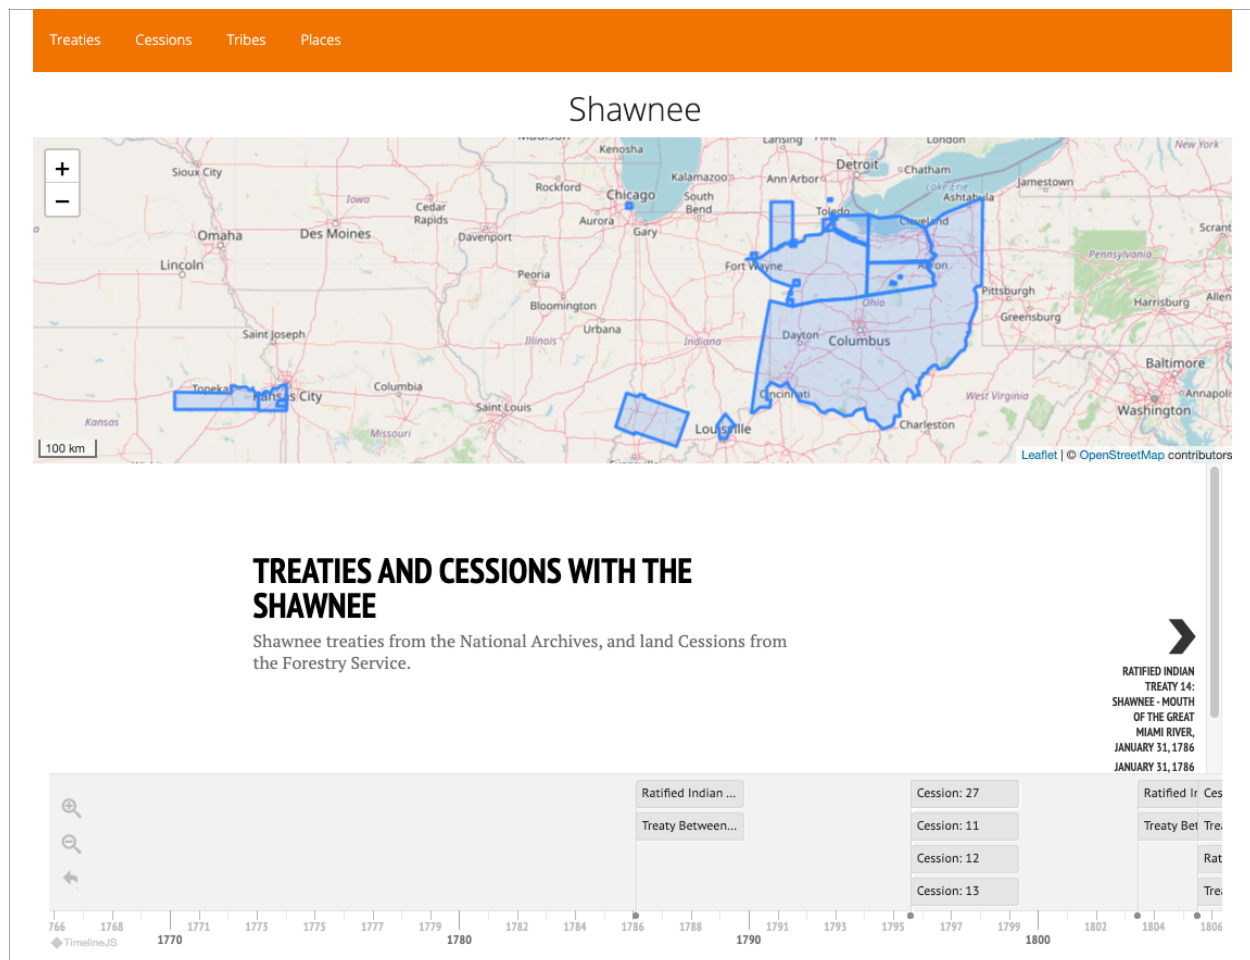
Treaties Cessions Tribes Places

Shawnee

+
−

Madison Lansing Flint London New York Kenosha Detroit Chatham Sioux City Rockford Kalamazoo Ann Arbor Jamestown Iowa Cedar Rapids Chicago South Bend Lake Erie Ashtabula Omaha Des Moines Davenport Aurora Gary Toledo Cleveland Scranton Lincoln Peoria Fort Wayne Akron Pennsylvania Bloomington Pittsburgh Harrisburg Allentown Saint Joseph Urbana Ohio Greensburg Illinois Indiana Dayton Columbus Baltimore Topeka Kansas City Columbia Cincinnati West Virginia Annapolis Kansas Saint Louis Washington Missouri Louisville Charleston

100 km

Leaflet | © OpenStreetMap contributors

TREATIES AND CESSIONS WITH THE SHAWNEE

Shawnee treaties from the National Archives, and land Cessions from the Forestry Service.

RATIFIED INDIAN TREATY 14: SHAWNEE - MOUTH OF THE GREAT MIAMI RIVER, JANUARY 31, 1786
JANUARY 31, 1786

Ratified Indian ...
Treaty Between...
Cession: 27
Cession: 11
Cession: 12
Cession: 13
Ratified Ir
Treaty Bet
Ces
Trea
Rat
Trea

1766 1768 1770 1771 1773 1775 1777 1779 1780 1782 1784 1786 1788 1790 1791 1793 1795 1797 1799 1800 1802 1804 1806
TimelineJS